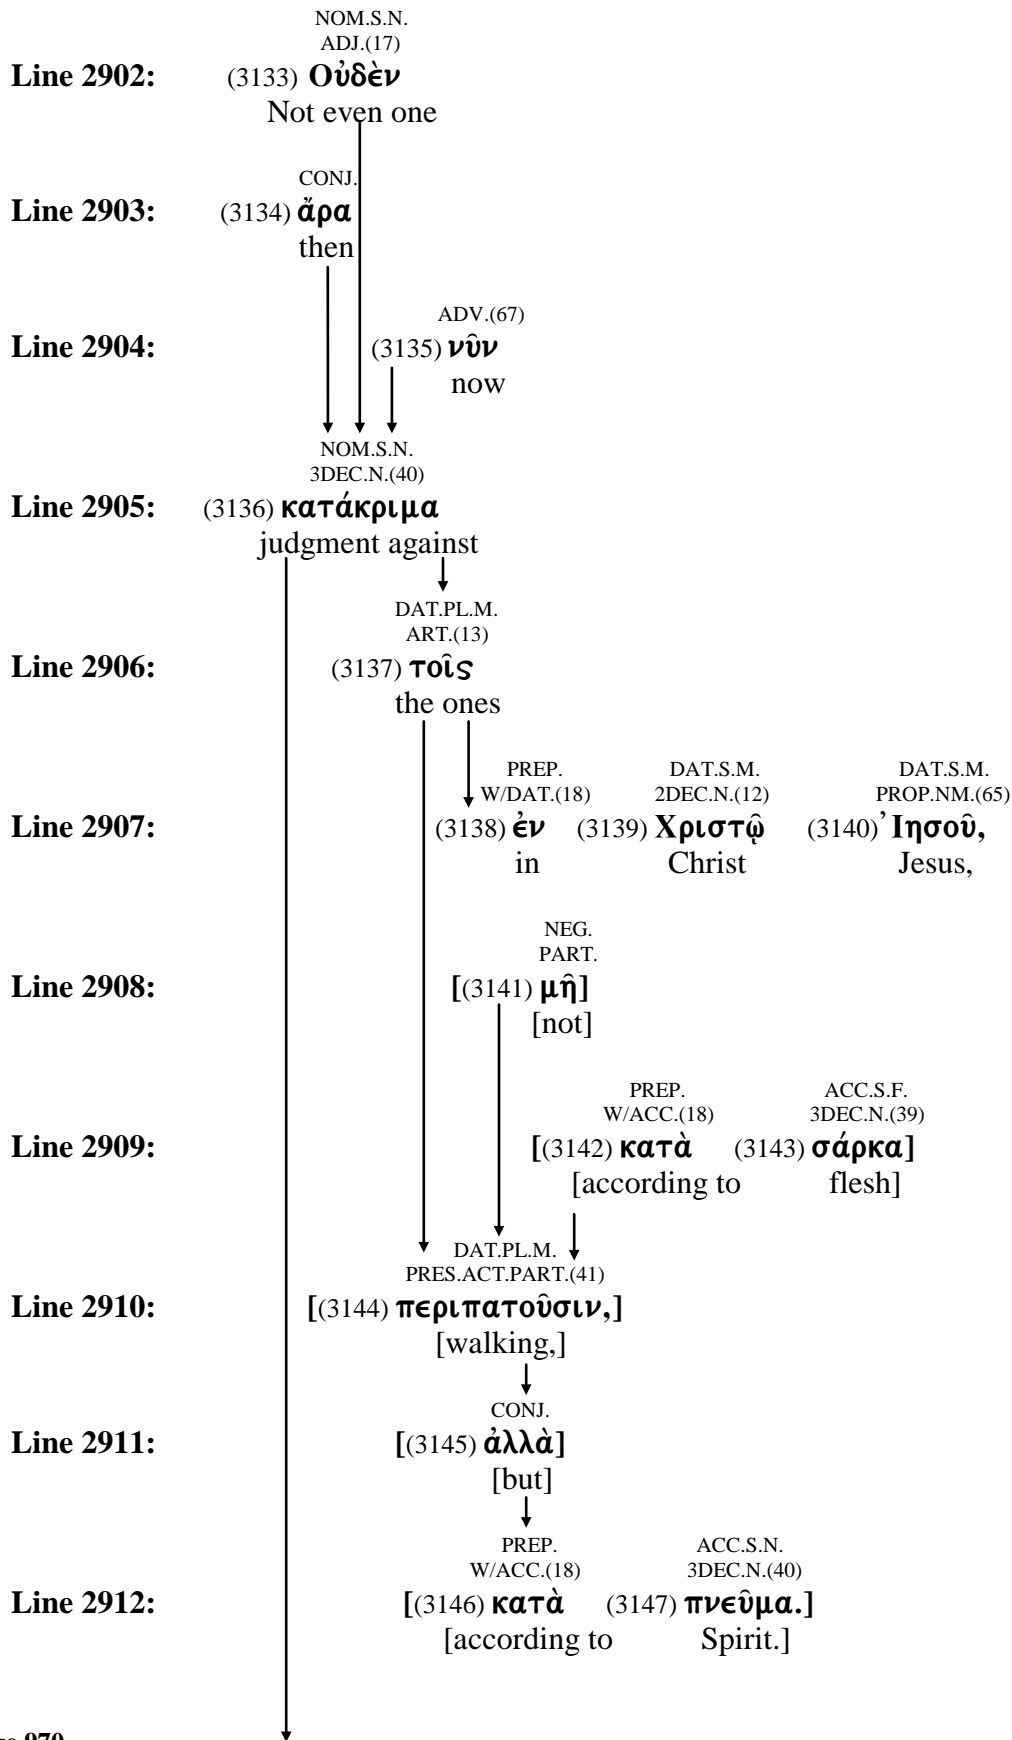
NOM.S.N.
ADJ.(17)

Line 2902: (3133) Οὐδὲν
Not even one

CONJ.

Line 2903: (3134) ἄρα
then

ADV.(67)

Line 2904: (3135) νῦν
now

NOM.S.N.
3DEC.N.(40)

Line 2905: (3136) κατάκριμα
judgment against

DAT.PL.M.
ART.(13)

Line 2906: (3137) τοῖς
the ones

PREP.
W/DAT.(18)
DAT.S.M.
2DEC.N.(12)
DAT.S.M.
PROP.NM.(65)

Line 2907: (3138) ἐν (3139) Χριστῷ (3140) Ἰησοῦ,
in Christ Jesus,

NEG.
PART.

Line 2908: [(3141) μὴ]
[not]

PREP.
W/ACC.(18)
ACC.S.F.
3DEC.N.(39)

Line 2909: [(3142) κατὰ (3143) σάρκα]
[according to flesh]

DAT.PL.M.
PRES.ACT.PART.(41)

Line 2910: [(3144) περιπατοῦσιν,]
[walking,]

CONJ.

Line 2911: [(3145) ἀλλὰ]
[but]

PREP.
W/ACC.(18)
ACC.S.N.
3DEC.N.(40)

Line 2912: [(3146) κατὰ (3147) πνεῦμα.]
[according to Spirit.]

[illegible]e 970